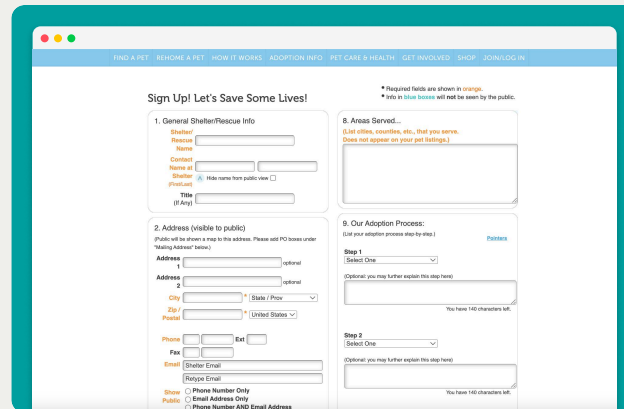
FIND A PET REHOME A PET HOW IT WORKS ADOPTION INFO PET CARE & HEALTH GET INVOLVED SHOP JOIN/LOG IN

Sign Up! Let's Save Some Lives!

* Required fields are shown in orange.
* Info in blue boxes will not be seen by the public.

1. General Shelter/Rescue Info

Shelter/ Rescue Name

Contact Name at Shelter (First/Last)

Hide name from public view

Title (If Any)

8. Areas Served...

(List cities, counties, etc., that you serve. Does not appear on your pet listings.)

2. Address (visible to public)

(Public will be shown a map to this address. Please add PO boxes under "Mailing Address" below.)

Address 1 optional

Address 2 optional

City * State / Prov

Zip / Postal * United States

Phone Ext

Fax

Email Shelter Email

Retype Email

Show Public
Phone Number Only
Email Address Only
Phone Number AND Email Address

9. Our Adoption Process:

(List your adoption process step-by-step.)

Pointers

Step 1
Select One

(Optional: you may further explain this step here)

You have 140 characters left.

Step 2
Select One

(Optional: you may further explain this step here)

You have 140 characters left.